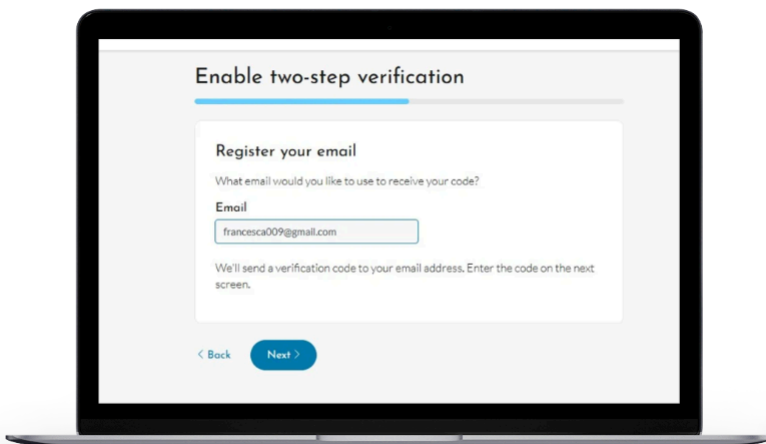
Enable two-step verification

Register your email

What email would you like to use to receive your code?

Email

francesca009@gmail.com

We'll send a verification code to your email address. Enter the code on the next screen.

< Back

Next >